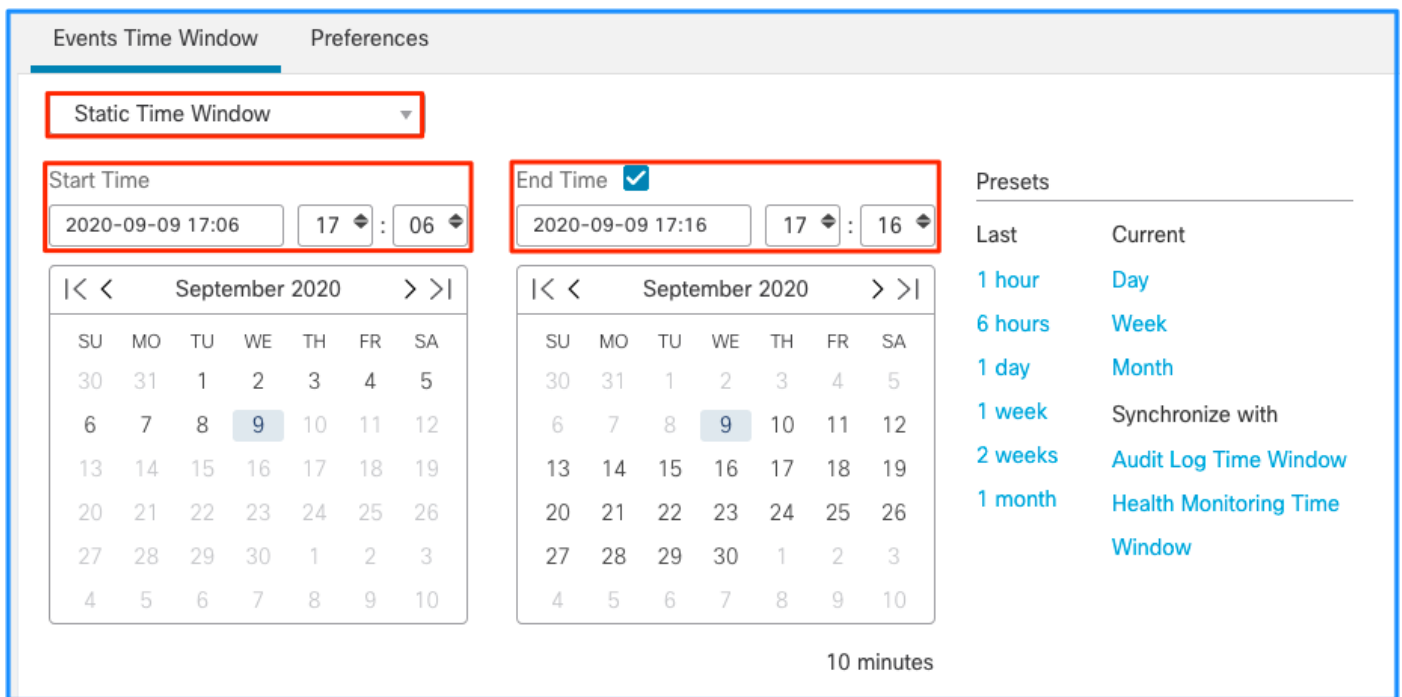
Events Time Window Preferences

Static Time Window

Start Time
2020-09-09 17:06 | 17 : 06

|< < September 2020 > >|

| SU | MO | TU | WE | TH | FR | SA |
|---|---|---|---|---|---|---|
| 30 | 31 | 1 | 2 | 3 | 4 | 5 |
| 6 | 7 | 8 | 9 | 10 | 11 | 12 |
| 13 | 14 | 15 | 16 | 17 | 18 | 19 |
| 20 | 21 | 22 | 23 | 24 | 25 | 26 |
| 27 | 28 | 29 | 30 | 1 | 2 | 3 |
| 4 | 5 | 6 | 7 | 8 | 9 | 10 |

End Time
2020-09-09 17:16 | 17 : 16

|< < September 2020 > >|

| SU | MO | TU | WE | TH | FR | SA |
|---|---|---|---|---|---|---|
| 30 | 31 | 1 | 2 | 3 | 4 | 5 |
| 6 | 7 | 8 | 9 | 10 | 11 | 12 |
| 13 | 14 | 15 | 16 | 17 | 18 | 19 |
| 20 | 21 | 22 | 23 | 24 | 25 | 26 |
| 27 | 28 | 29 | 30 | 1 | 2 | 3 |
| 4 | 5 | 6 | 7 | 8 | 9 | 10 |

10 minutes

Presets

Last
1 hour
6 hours
1 day
1 week
2 weeks
1 month

Current
Day
Week
Month
Synchronize with
Audit Log Time Window
Health Monitoring Time Window